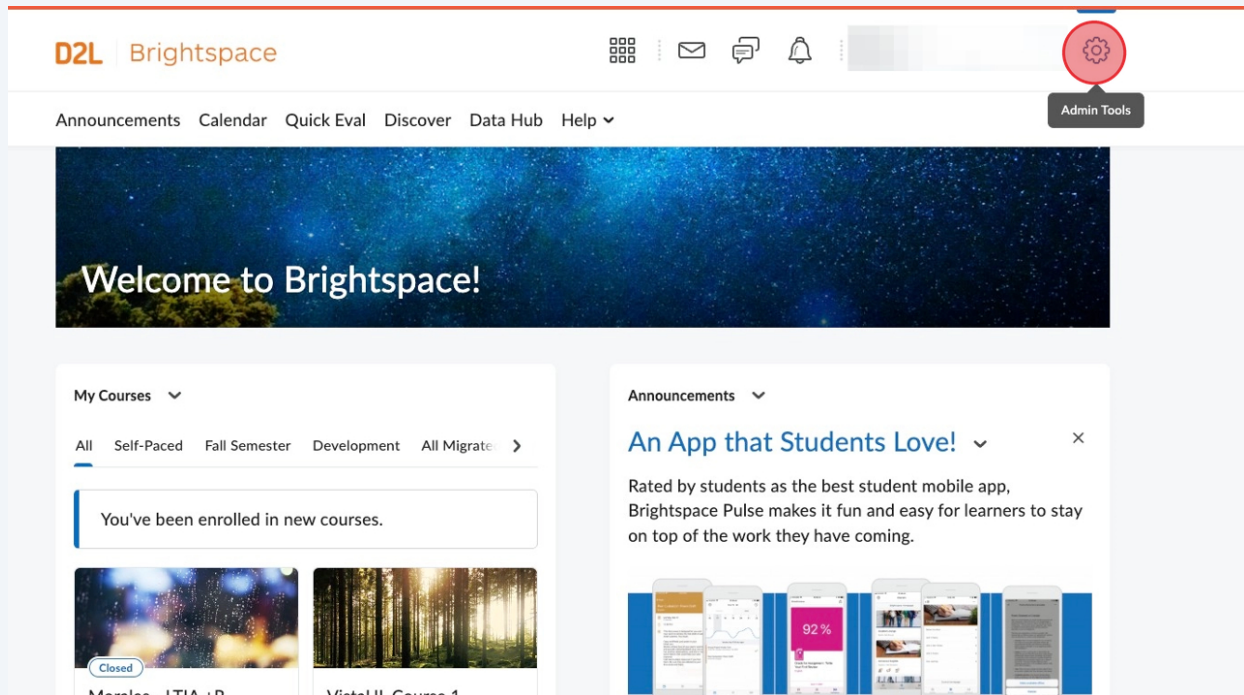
D2L Brightspace

Admin Tools

Announcements Calendar Quick Eval Discover Data Hub Help

Welcome to Brightspace!

My Courses

All Self-Paced Fall Semester Development All Migrate

You've been enrolled in new courses.

Closed

Morales - LTIA+B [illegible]

VistaU Course 1

Announcements

An App that Students Love!

Rated by students as the best student mobile app, Brightspace Pulse makes it fun and easy for learners to stay on top of the work they have coming.

92 %